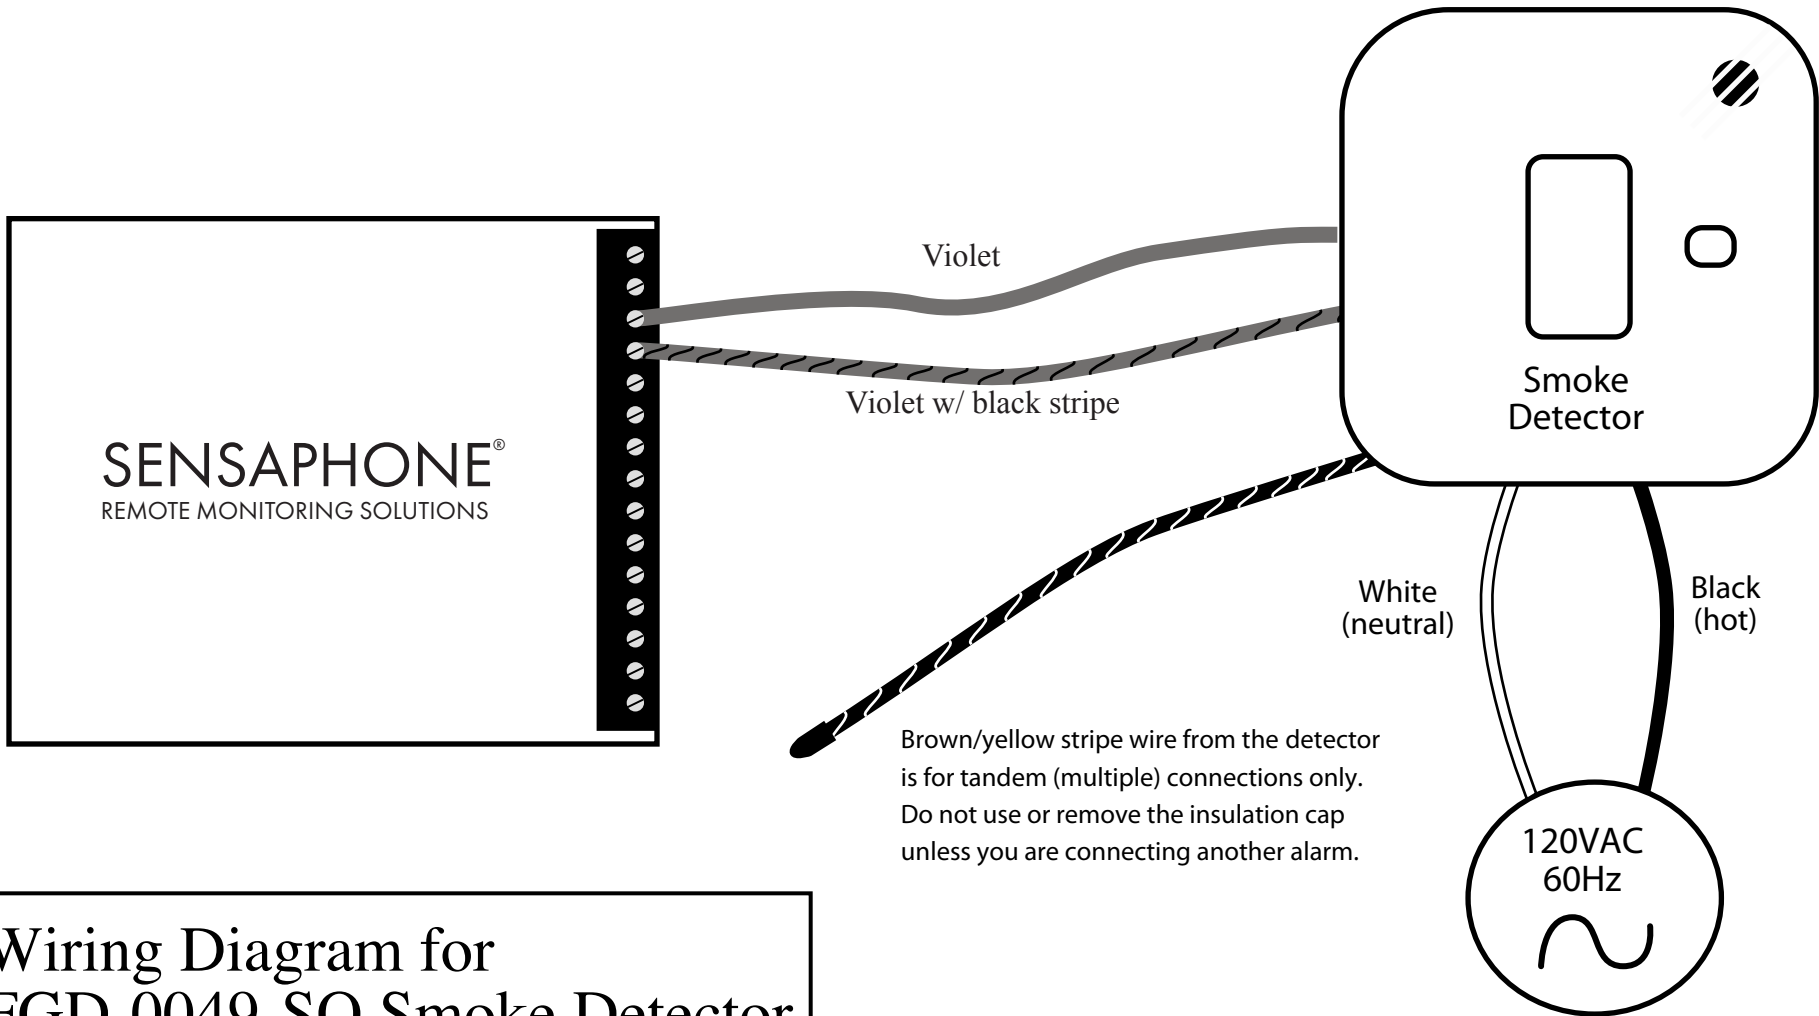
Violet

Violet w/ black stripe

Smoke Detector

SENSAPHONE®
REMOTE MONITORING SOLUTIONS

White (neutral)

Black (hot)

Brown/yellow stripe wire from the detector is for tandem (multiple) connections only. Do not use or remove the insulation cap unless you are connecting another alarm.

120VAC 60Hz

Wiring Diagram for
FGD-0049-SO Smoke Detector